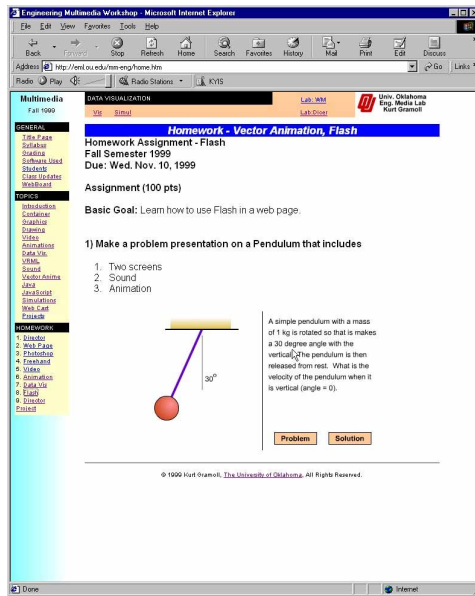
Engineering Multimedia Workshop - Microsoft Internet Explorer

File Edit View Favorites Tools Help

Back Forward Stop Refresh Home Search Favorites History Mail Print Edit Discuss

Address http://eml.ou.edu/mm-eng/home.htm Go Links

Radio Play Radio Stations KYIS

Multimedia
Fall 1999

GENERAL
Title Page
Syllabus
Grading
Software Used
Students
Class Updates
WebBoard

TOPICS
Introduction
Container
Graphics
Drawing
Video
Animations
Data Vis.
VRML
Sound
Vector Anims
Java
JavaScript
Simulations
Web Cast
Projects

HOMEWORK
1. Director
2. Web Page
3. Photoshop
4. Freehand
5. Video
6. Animation
7. Data Vis
8. Flash
9. Director Project

DATA VISUALIZATION
Vis Simul
Lab: WM
Lab: Dixon

Univ. Oklahoma
Eng. Media Lab
Kurt Gramoll

Homework - Vector Animation, Flash

Homework Assignment - Flash
Fall Semester 1999
Due: Wed. Nov. 10, 1999

Assignment (100 pts)

Basic Goal: Learn how to use Flash in a web page.

1) Make a problem presentation on a Pendulum that includes

1. Two screens
2. Sound
3. Animation

30°

A simple pendulum with a mass of 1 kg is rotated so that is makes a 30 degree angle with the vertical. The pendulum is then released from rest. What is the velocity of the pendulum when it is vertical (angle = 0).

Problem Solution

© 1999 Kurt Gramoll, The University of Oklahoma, All Rights Reserved.

Done Internet